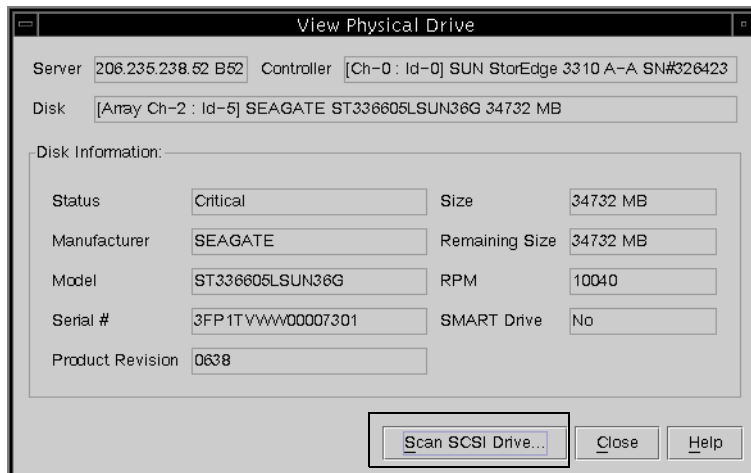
View Physical Drive

Server 206.235.238.52 B52 Controller [Ch-0 : Id-0] SUN StorEdge 3310 A-A SN#326423

Disk [Array Ch-2 : Id-5] SEAGATE ST336605LSUN36G 34732 MB

Disk Information:

| | | | |
|---|---|---|---|
| Status | Critical | Size | 34732 MB |
| Manufacturer | SEAGATE | Remaining Size | 34732 MB |
| Model | ST336605LSUN36G | RPM | 10040 |
| Serial # | 3FP1TVWW00007301 | SMART Drive | No |
| Product Revision | 0638 | | |

Scan SCSI Drive... Close Help